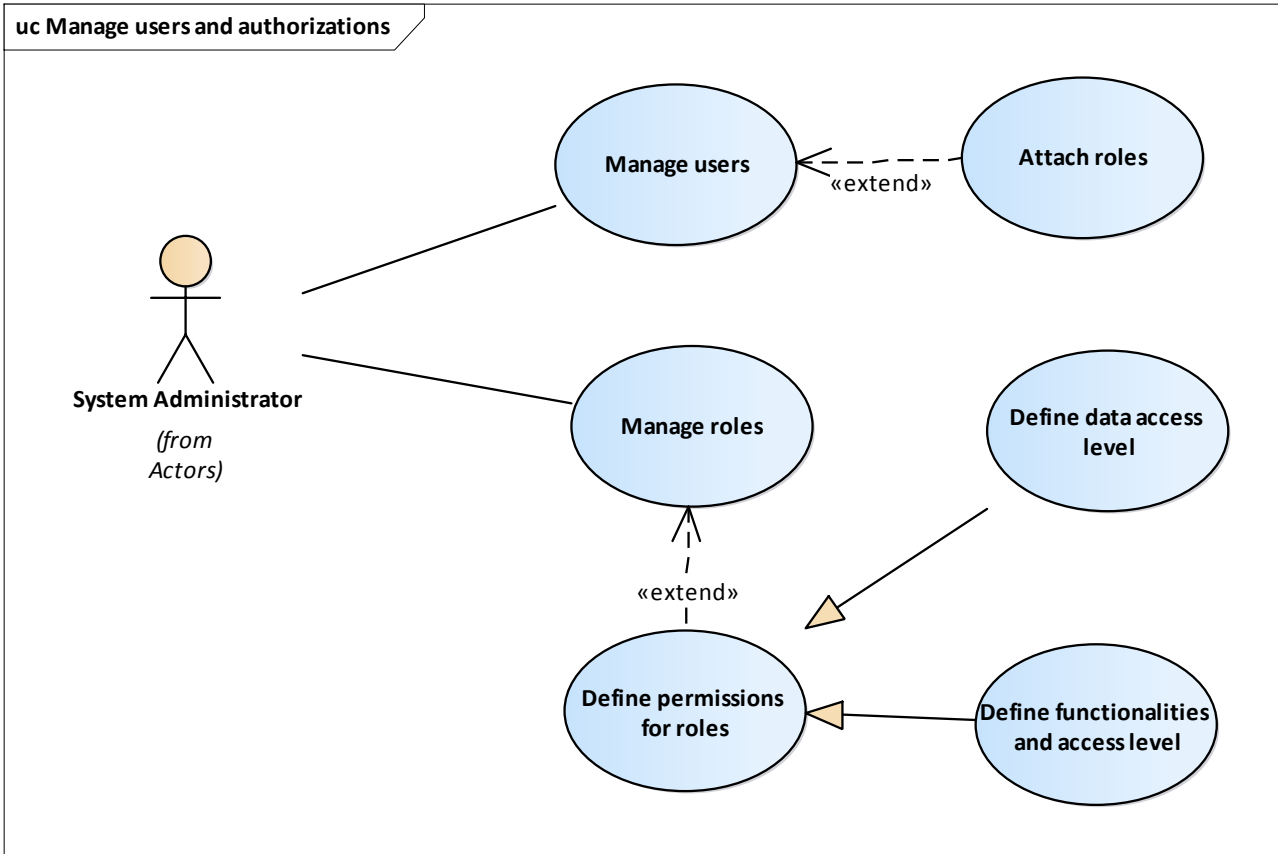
uc Manage users and authorizations

Manage users

«extend»

Attach roles

System Administrator

(from Actors)

Manage roles

Define data access level

«extend»

Define permissions for roles

Define functionalities and access level